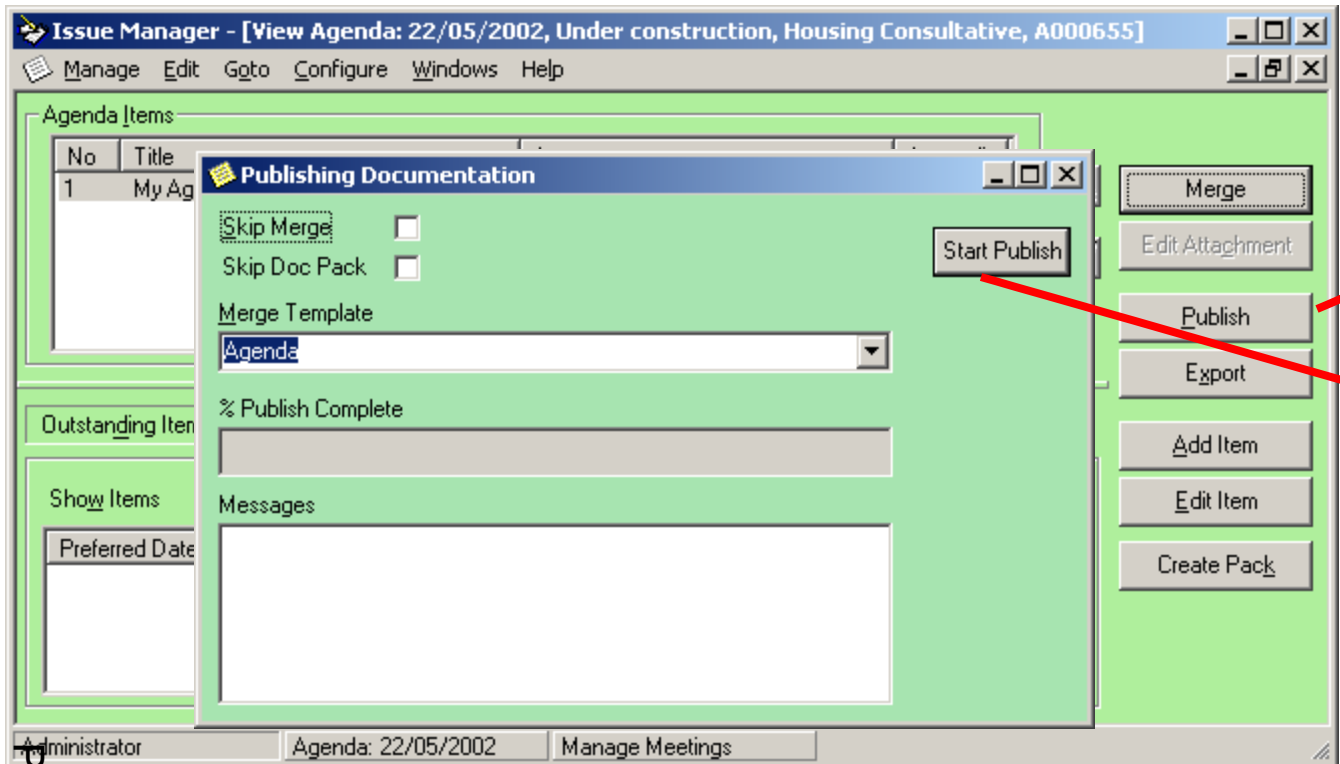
Issue Manager - [View Agenda: 22/05/2002, Under construction, Housing Consultative, A000655]

Manage Edit Goto Configure Windows Help

Agenda Items

| No | Title |
|---|---|
| 1 | My Ag |

Publishing Documentation

Skip Merge

Skip Doc Pack

Start Publish

Merge Template

Agenda

% Publish Complete

Messages

Outstanding Iten

Show Items

Preferred Date

Merge

Edit Attachment

Publish

Export

Add Item

Edit Item

Create Pack

Administrator | Agenda: 22/05/2002 | Manage Meetings